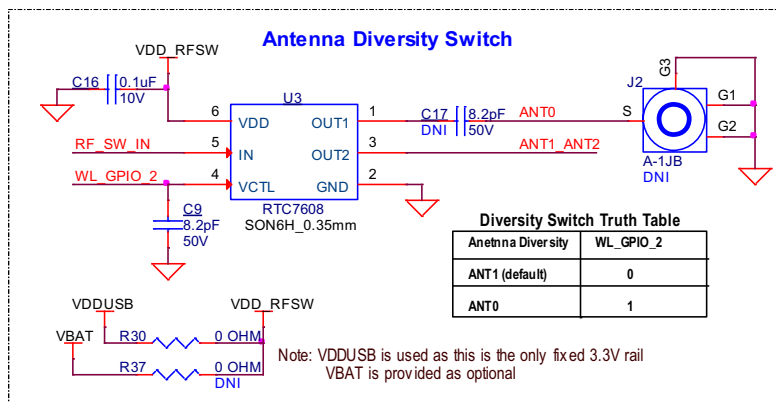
Antenna Diversity Switch

VDD_RFSW

C16 0.1uF 10V

U3

6 VDD OUT1 1

RF_SW_IN 5 IN OUT2 3

WL_GPIO_2 4 VCTL GND 2

RTC7608
SON6H_0.35mm

C9 8.2pF 50V

C17 8.2pF DNI 50V

ANT0

ANT1_ANT2

J2 G3 S G1 G2

A-1JB
DNI

Diversity Switch Truth Table

| Anetnna Diversity | WL_GPIO_2 |
|---|---|
| ANT1 (default) | 0 |
| ANT0 | 1 |

VDDUSB

VDD_RFSW

VBAT

R30 0 OHM

R37 0 OHM DNI

Note: VDDUSB is used as this is the only fixed 3.3V rail
VBAT is provided as optional